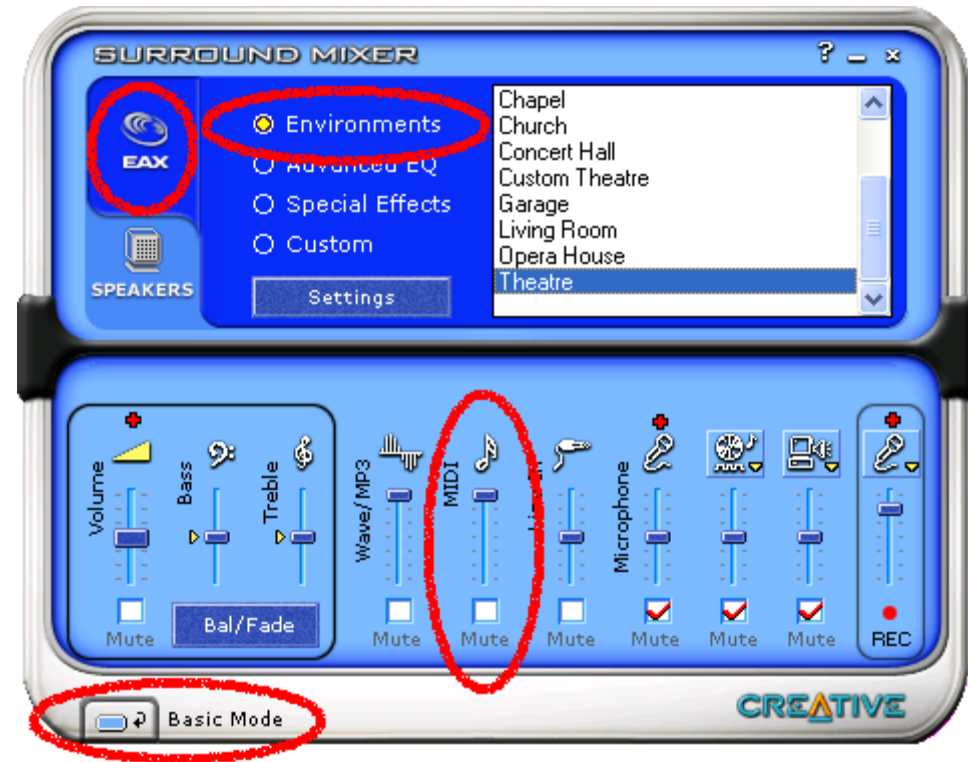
SURROUND MIXER

? _ x

EAX

SPEAKERS

Environments
Advanced EQ
Special Effects
Custom

Settings

Chapel
Church
Concert Hall
Custom Theatre
Garage
Living Room
Opera House
Theatre

Volume
Bass
Treble
Wave/MP3
MIDI
Line In
Microphone

Mute
Bal/Fade
Mute
Mute
Mute
Mute
Mute
Mute
REC

Basic Mode

CREATIVE